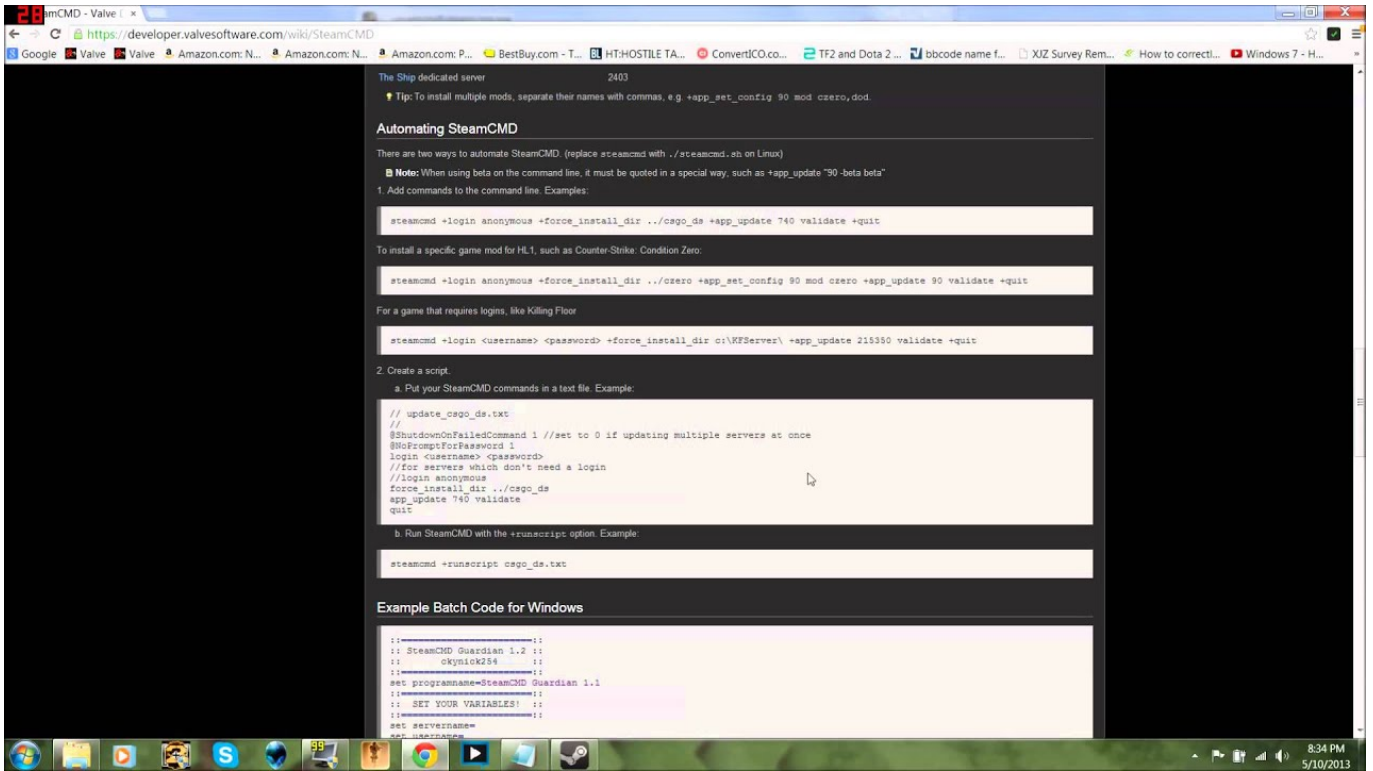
amCMD - Valve [ ×

https://developer.valvesoftware.com/wiki/SteamCMD

Google Valve Valve Amazon.com: N... Amazon.com: N... Amazon.com: P... BestBuy.com - T... HT:HOSTILE TA... ConvertICO.co... TF2 and Dota 2 ... bbcode name f... XJZ Survey Rem... How to correctl... Windows 7 - H...

The Ship dedicated server 2403

Tip: To install multiple mods, separate their names with commas, e.g. +app_set_config 90 mod czero,dod.

Automating SteamCMD

There are two ways to automate SteamCMD. (replace steamcmd with ./steamcmd.sh on Linux)

Note: When using beta on the command line, it must be quoted in a special way, such as +app_update "90 -beta beta"

1. Add commands to the command line. Examples:

steamcmd +login anonymous +force_install_dir ../csgo_ds +app_update 740 validate +quit

To install a specific game mod for HL1, such as Counter-Strike: Condition Zero:

steamcmd +login anonymous +force_install_dir ../czero +app_set_config 90 mod czero +app_update 90 validate +quit

For a game that requires logins, like Killing Floor

steamcmd +login <username> <password> +force_install_dir c:\KFServer\ +app_update 215350 validate +quit

2. Create a script.

a. Put your SteamCMD commands in a text file. Example:

// update_csgo_ds.txt
//
@ShutdownOnFailedCommand 1 //set to 0 if updating multiple servers at once
@NoPromptForPassword 1
login <username> <password>
//for servers which don't need a login
//login anonymous
force_install_dir ../csgo_ds
app_update 740 validate
quit

b. Run SteamCMD with the +runscript option. Example:

steamcmd +runscript csgo_ds.txt

Example Batch Code for Windows

::========================::
:: SteamCMD Guardian 1.2 ::
:: ckynick254 ::
::========================::
set programname=SteamCMD Guardian 1.1
::========================::
:: SET YOUR VARIABLES! ::
::========================::
set servername=
set username=

8:34 PM
5/10/2013